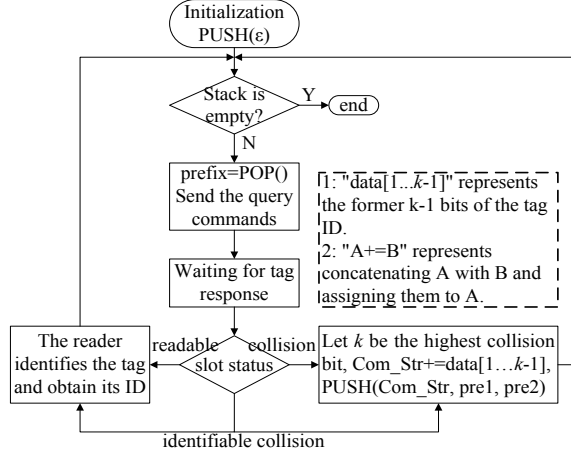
Initialization PUSH(ε)

Stack is empty?

Y

end

N

prefix=POP() Send the query commands

1: "data[1…$k$-1]" represents the former k-1 bits of the tag ID.
2: "A+=B" represents concatenating A with B and assigning them to A.

Waiting for tag response

The reader identifies the tag and obtain its ID

readable

slot status

collision

Let $k$ be the highest collision bit, Com_Str+=data[1…$k$-1], PUSH(Com_Str, pre1, pre2)

identifiable collision